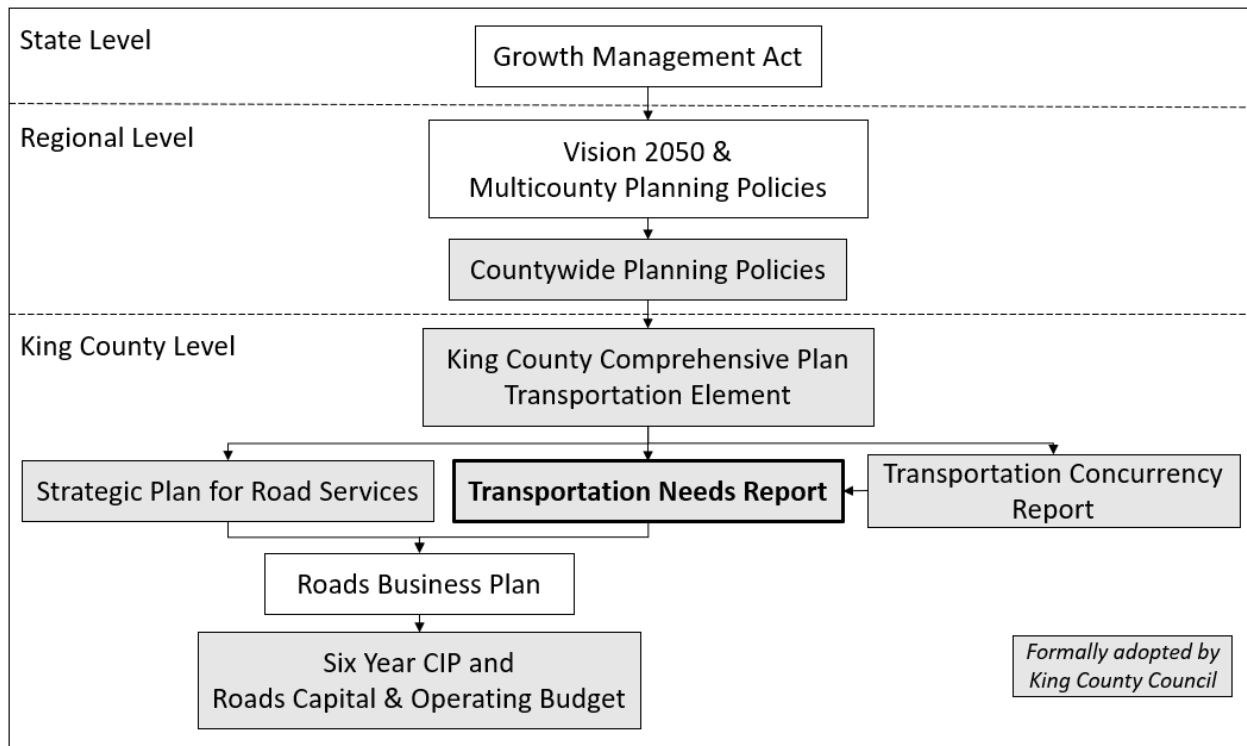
State Level

Growth Management Act

Regional Level

Vision 2050 & Multicounty Planning Policies

Countywide Planning Policies

King County Level

King County Comprehensive Plan Transportation Element

Strategic Plan for Road Services

**Transportation Needs Report**

Transportation Concurrency Report

Roads Business Plan

Six Year CIP and Roads Capital & Operating Budget

*Formally adopted by King County Council*